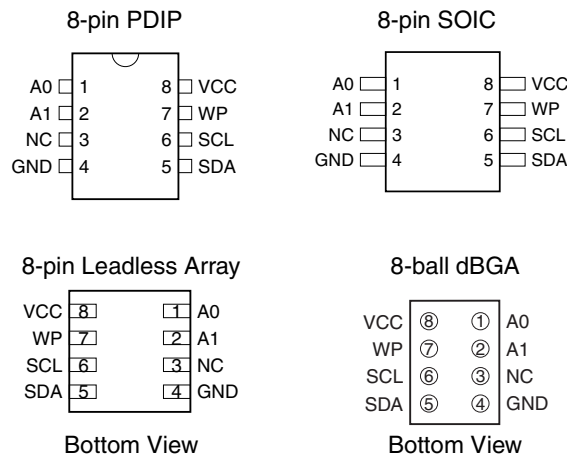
8-pin PDIP

A0 1
A1 2
NC 3
GND 4
8 VCC
7 WP
6 SCL
5 SDA

8-pin SOIC

A0 1
A1 2
NC 3
GND 4
8 VCC
7 WP
6 SCL
5 SDA

8-pin Leadless Array

VCC 8
WP 7
SCL 6
SDA 5
1 A0
2 A1
3 NC
4 GND

Bottom View

8-ball dBGA

VCC ⑧
WP ⑦
SCL ⑥
SDA ⑤
① A0
② A1
③ NC
④ GND

Bottom View